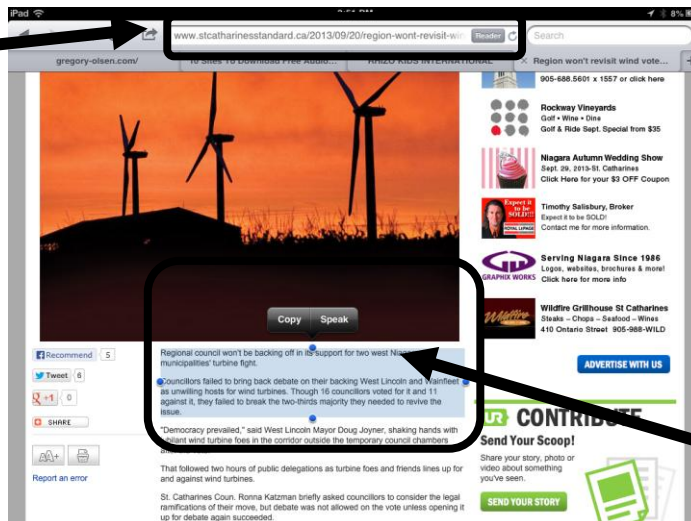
iPad 8%

www.stcatharinesstandard.ca/2013/09/20/region-wont-revisit-wi Reader

Search

gregory-olsen.com/

10 Sites To Download Free Audio...

RHINO KIDS INTERNATIONAL

Region won't revisit wind vote...

905-688.5601 x 1557 or click here

Rockway Vineyards
Golf • Wine • Dine
Golf & Ride Sept. Special from $35

Niagara Autumn Wedding Show
Sept. 29, 2013-St. Catharines
Click Here for your $3 OFF Coupon

Timothy Salisbury, Broker
Expect it to be SOLD!
Contact me for more information.

Serving Niagara Since 1986
Logos, websites, brochures & more!
Click here for more info

GRAPHIX WORKS

Wildfire Grillhouse St Catharines
Steaks – Chops – Seafood – Wines
410 Ontario Street 905-988-WILD

Copy Speak

Recommend 5

Tweet 6

+1 0

SHARE

Regional council won't be backing off in its support for two west Niagara municipalities' turbine fight.

Councillors failed to bring back debate on their backing West Lincoln and Wainfleet as unwilling hosts for wind turbines. Though 16 councillors voted for it and 11 against it, they failed to break the two-thirds majority they needed to revive the issue.

"Democracy prevailed," said West Lincoln Mayor Doug Joyner, shaking hands with jubilant wind turbine foes in the corridor outside the temporary council chambers after the vote.

That followed two hours of public delegations as turbine foes and friends lines up for and against wind turbines.

St. Catharines Coun. Ronna Katzman briefly asked councillors to consider the legal ramifications of their move, but debate was not allowed on the vote unless opening it up for debate again succeeded.

Report an error

ADVERTISE WITH US

CONTRIBUTE

Send Your Scoop!

Share your story, photo or video about something you've seen.

SEND YOUR STORY